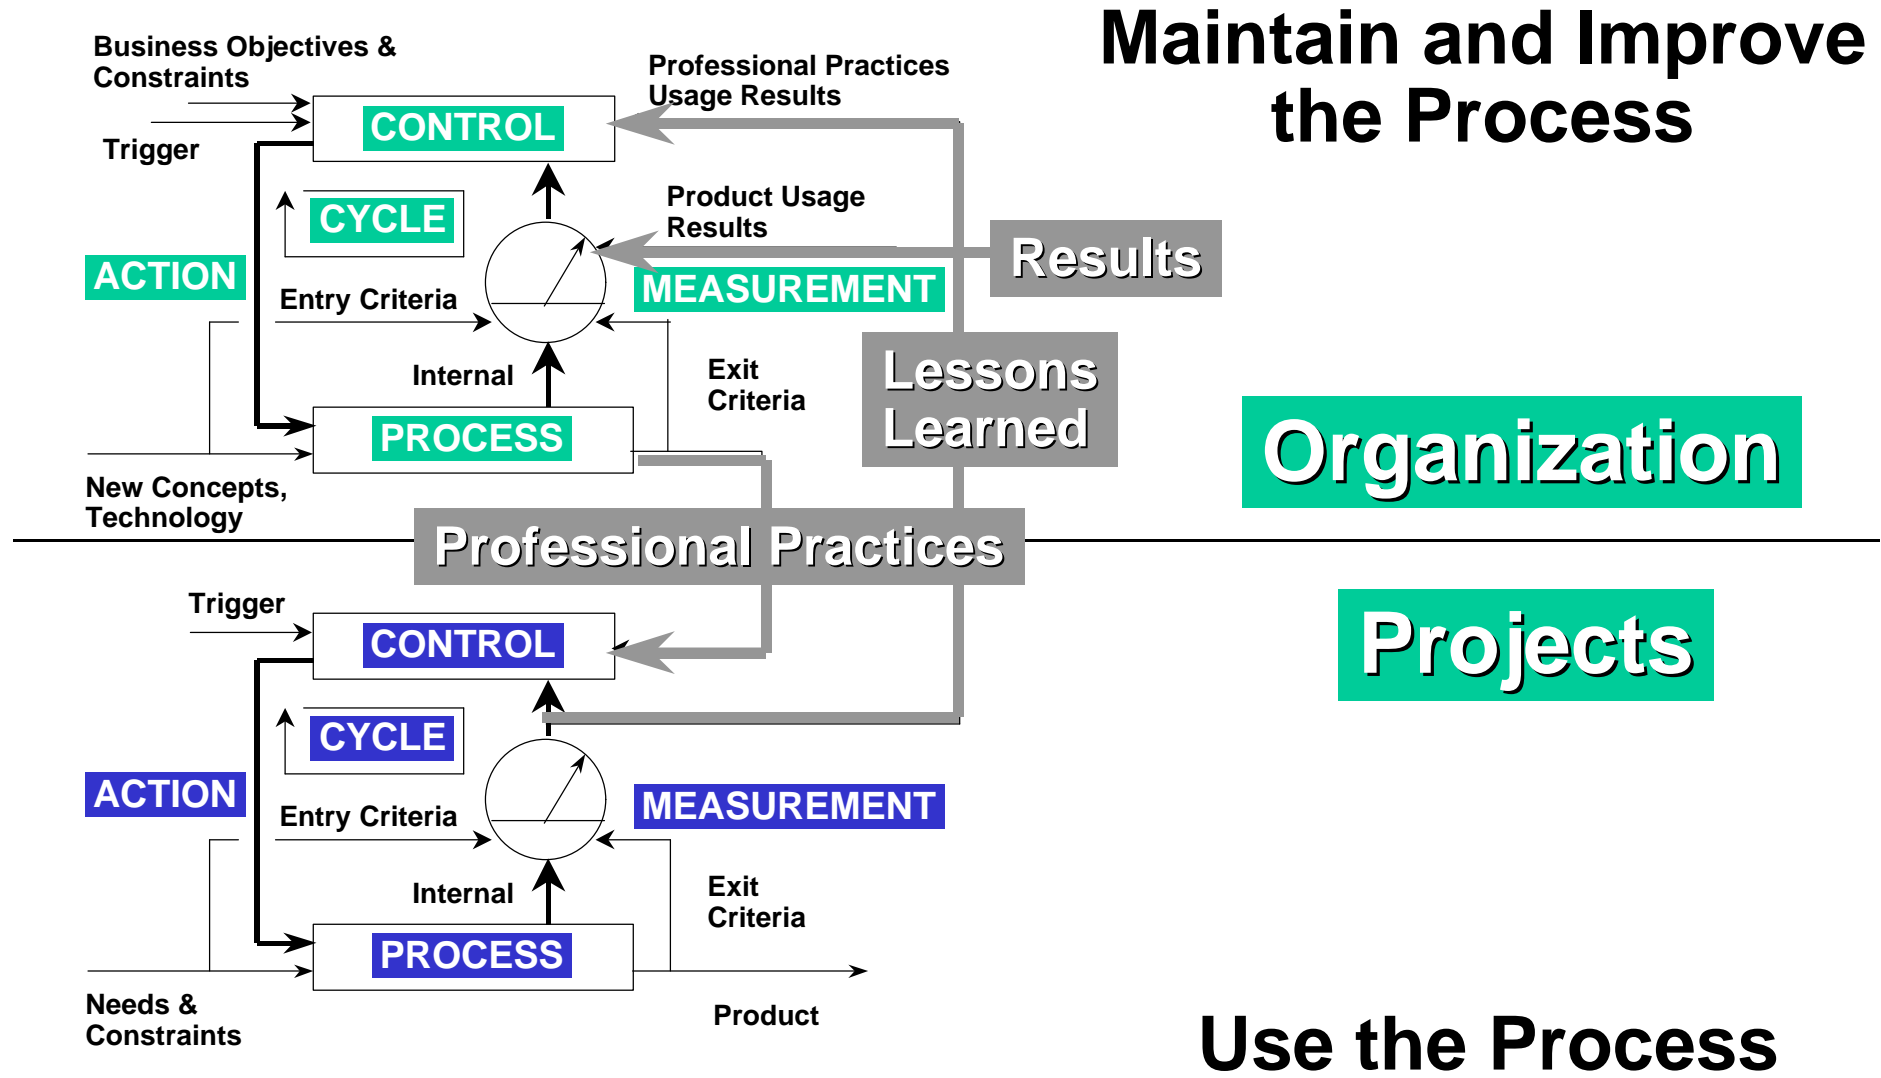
Maintain and Improve the Process

Business Objectives & Constraints

Trigger

CONTROL

Professional Practices Usage Results

CYCLE

Product Usage Results

ACTION

Results

Entry Criteria

MEASUREMENT

Internal

Exit Criteria

Lessons Learned

PROCESS

Organization

New Concepts, Technology

Professional Practices

Trigger

CONTROL

Projects

CYCLE

ACTION

MEASUREMENT

Entry Criteria

Internal

Exit Criteria

PROCESS

Needs & Constraints

Product

Use the Process